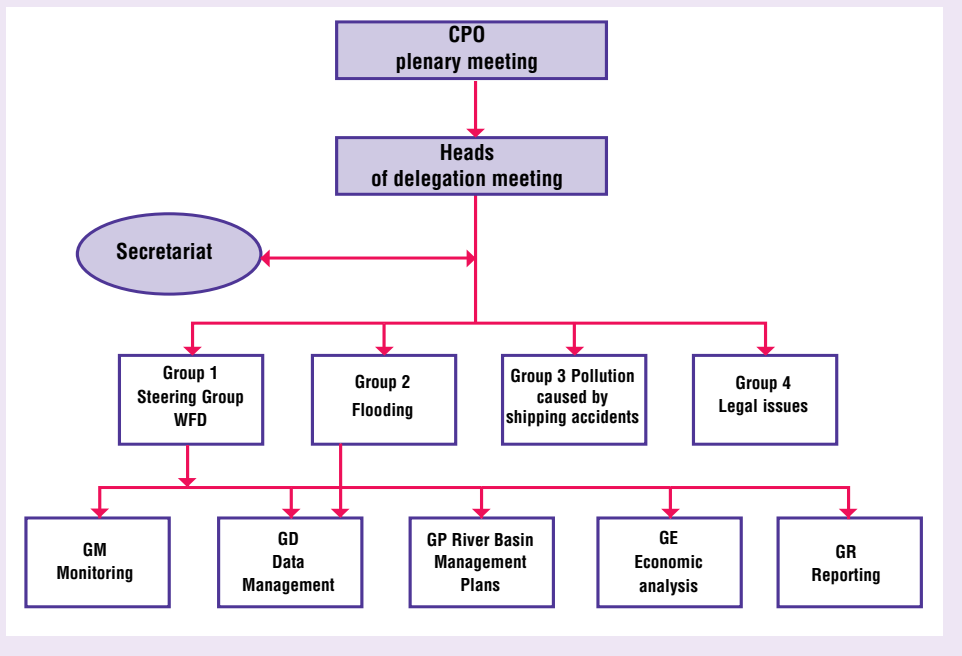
CPO
plenary meeting

Heads
of delegation meeting

Secretariat

Group 1
Steering Group
WFD

Group 2
Flooding

Group 3 Pollution
caused by
shipping accidents

Group 4
Legal issues

GM
Monitoring

GD
Data
Management

GP River Basin
Management
Plans

GE
Economic
analysis

GR
Reporting